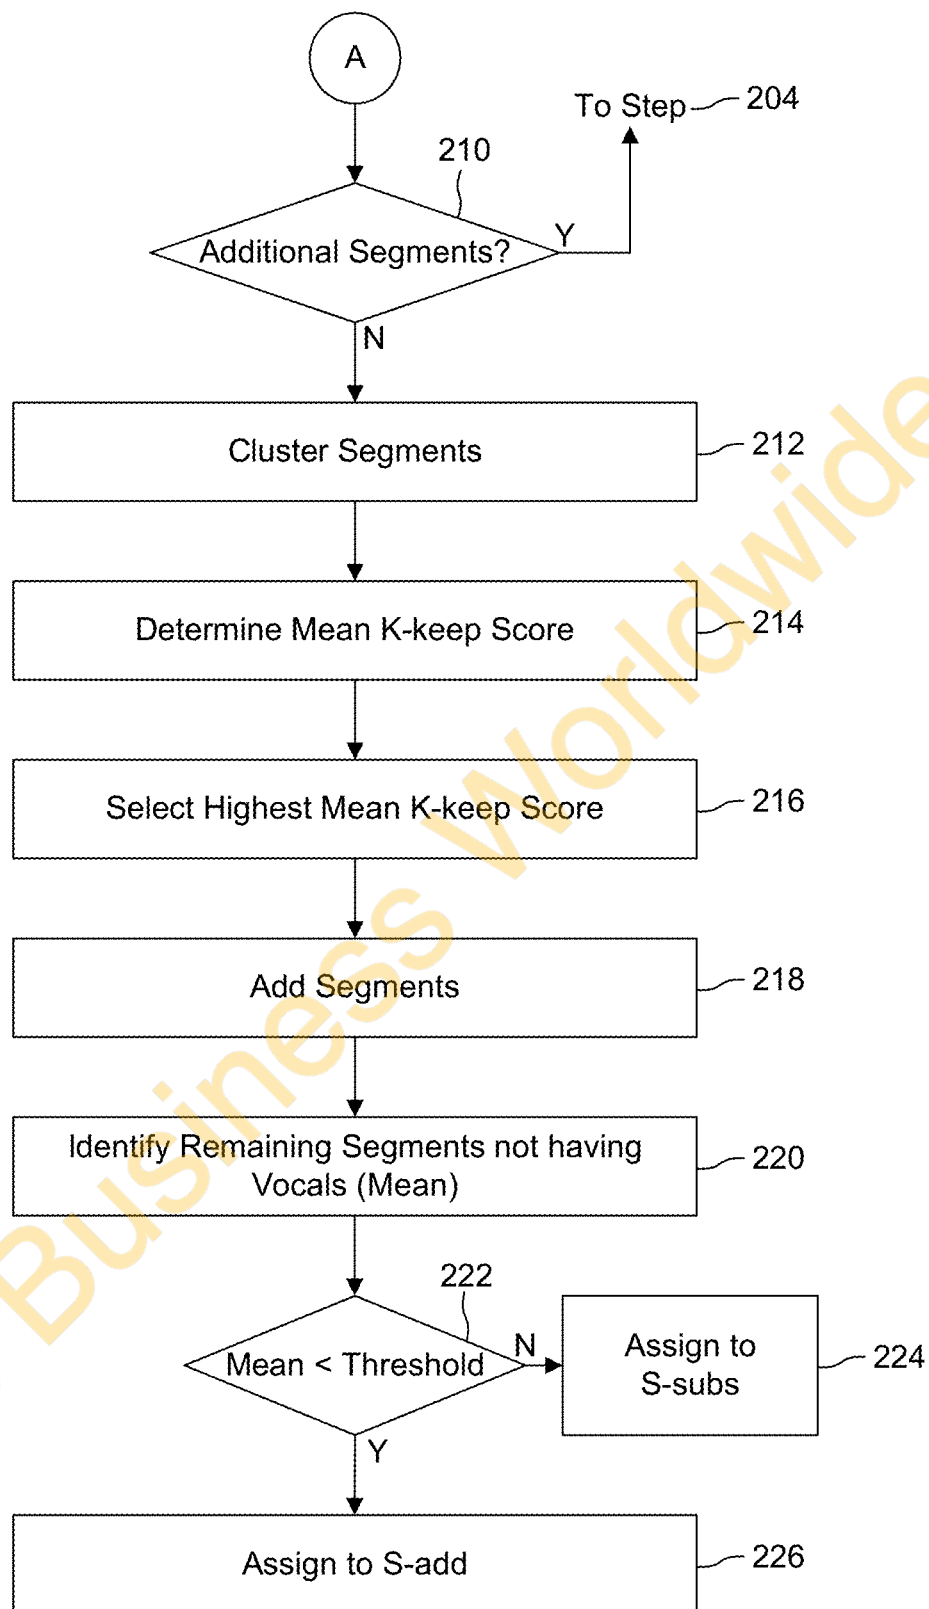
A

To Step 204

210

Additional Segments?

Y

N

Cluster Segments 212

Determine Mean K-keep Score 214

Select Highest Mean K-keep Score 216

Add Segments 218

Identify Remaining Segments not having Vocals (Mean) 220

222

Mean < Threshold

N

Assign to S-subs 224

Y

Assign to S-add 226

Business Worldwide